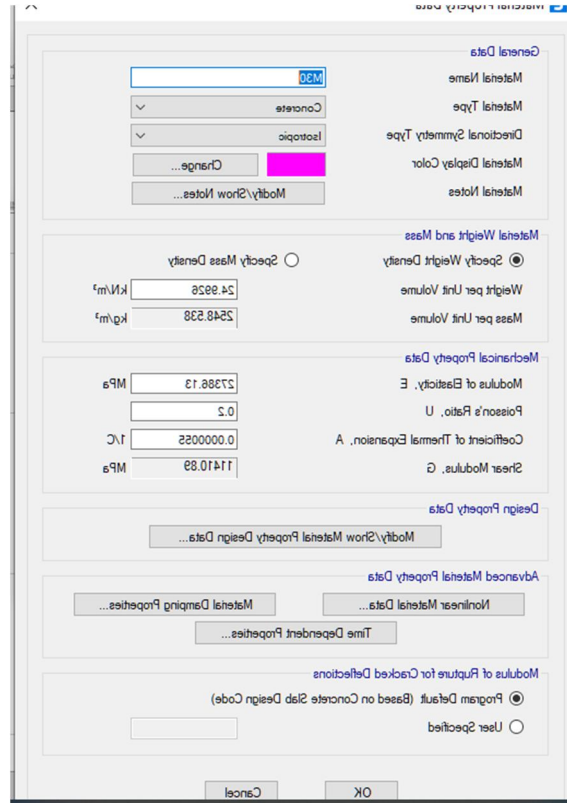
Material Property Data

General Data
Material Name M30
Material Type Concrete
Directional Symmetry Type Isotropic
Material Display Color Change...
Material Notes Modify/Show Notes...

Material Weight and Mass
Specify Weight Density
Specify Mass Density
Weight per Unit Volume 24.9926 KN/m³
Mass per Unit Volume 2548.538 kg/m³

Mechanical Property Data
Modulus of Elasticity, E 27386.13 MPa
Poisson's Ratio, U 0.2
Coefficient of Thermal Expansion, A 0.0000055 1/C
Shear Modulus, G 11410.89 MPa

Design Property Data
Modify/Show Material Property Design Data...

Advanced Material Property Data
Nonlinear Material Data...
Material Damping Properties...
Time Dependent Properties...

Modulus of Rupture for Cracked Deflections
Program Default (Based on Concrete Slab Design Code)
User Specified

OK
Cancel